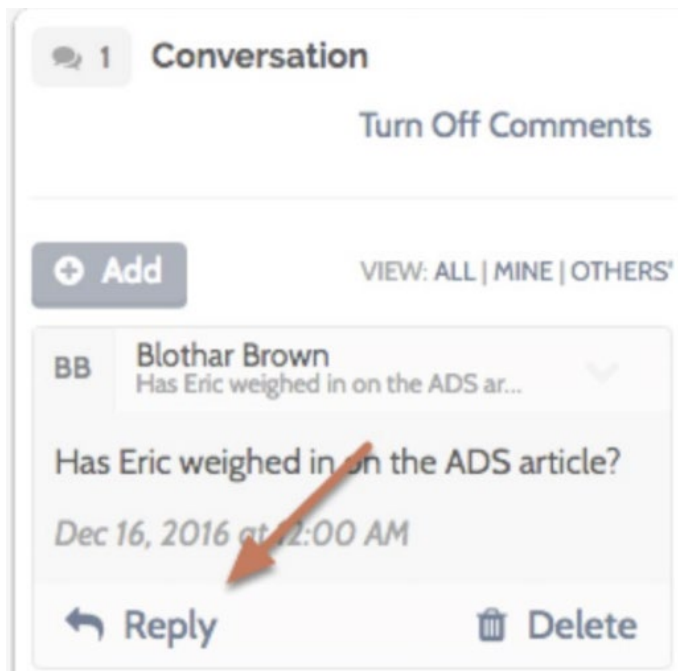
1 Conversation

Turn Off Comments

Add

VIEW: ALL | MINE | OTHERS'

BB

Blothar Brown

Has Eric weighed in on the ADS ar...

Has Eric weighed in on the ADS article?

Dec 16, 2016 at 12:00 AM

Reply

Delete